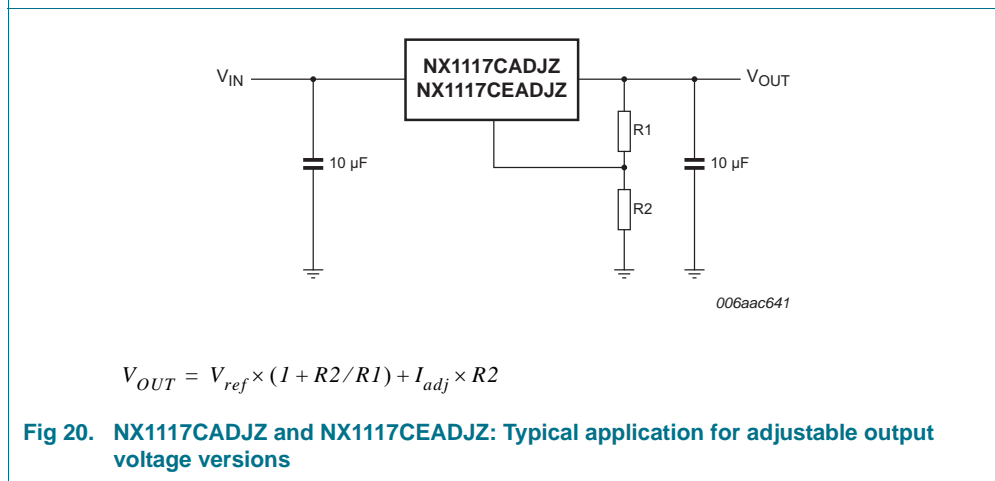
$V_{IN}$

NX1117CADJZ
NX1117CEADJZ

$V_{OUT}$

10 µF

R1

R2

10 µF

006aac641

$V_{OUT} = V_{ref} \times (1 + R2/R1) + I_{adj} \times R2$

Fig 20. NX1117CADJZ and NX1117CEADJZ: Typical application for adjustable output voltage versions